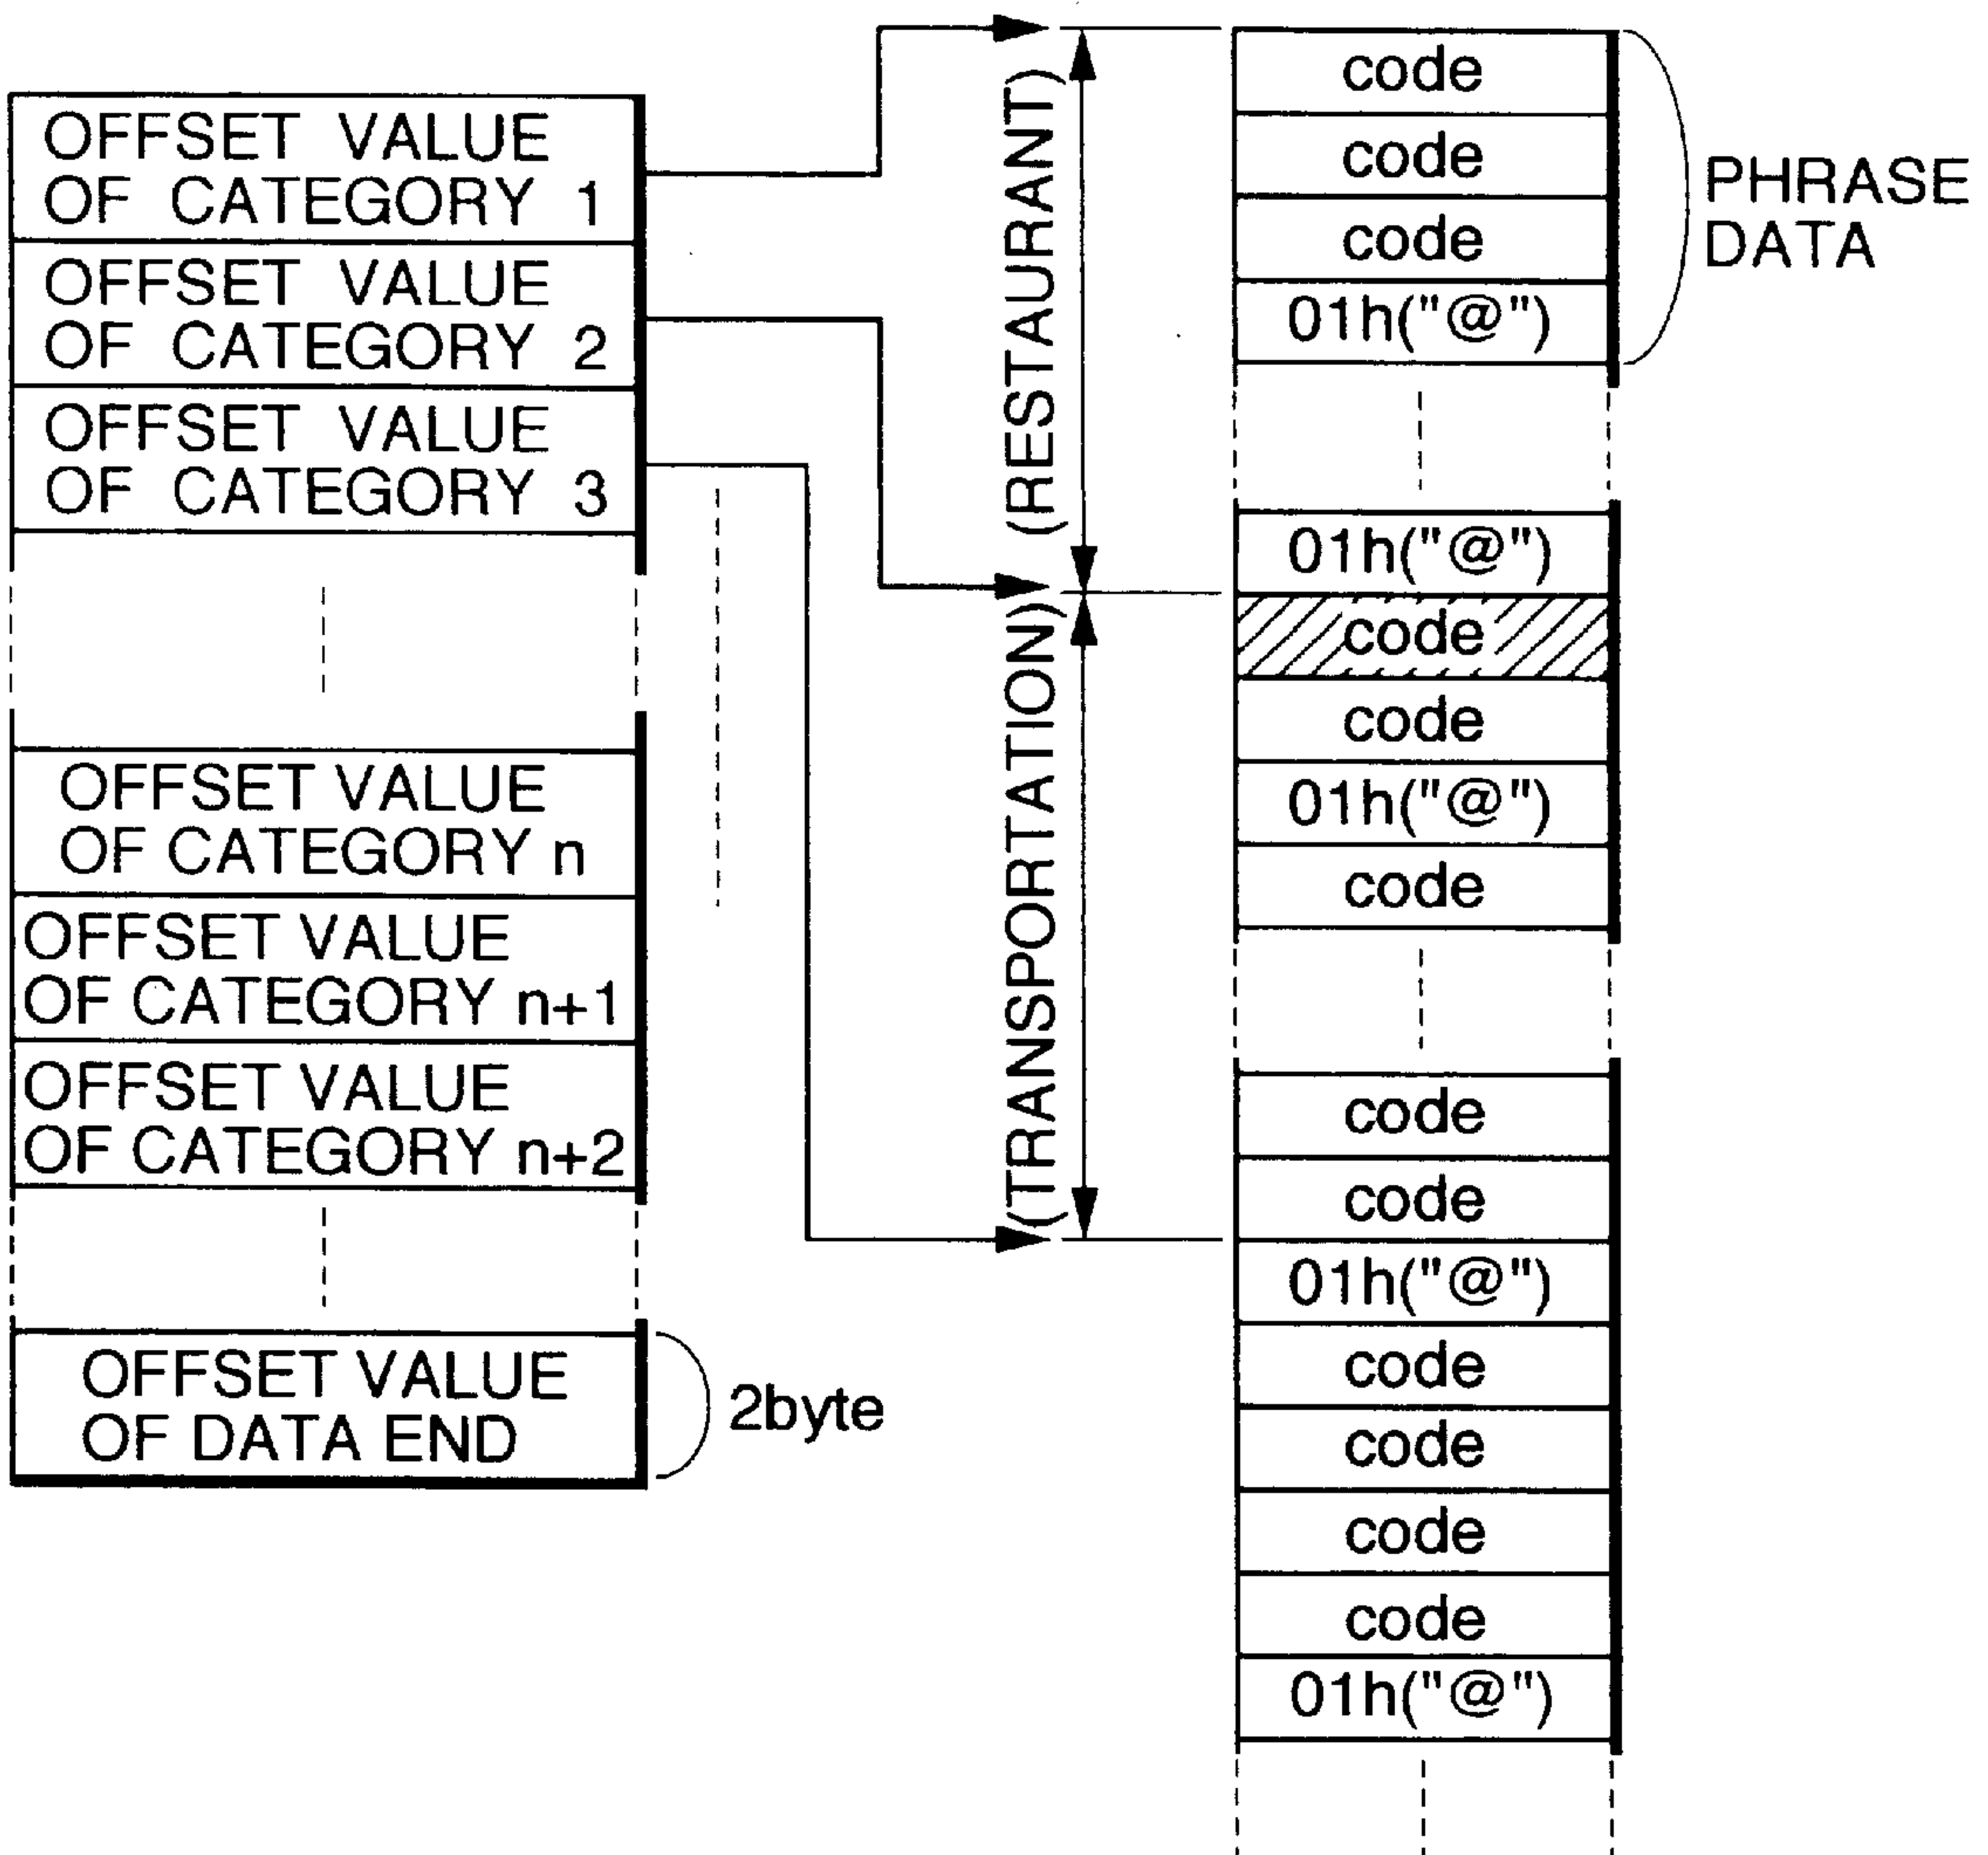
OFFSET VALUE OF CATEGORY 1

OFFSET VALUE OF CATEGORY 2

OFFSET VALUE OF CATEGORY 3

OFFSET VALUE OF CATEGORY n

OFFSET VALUE OF CATEGORY n+1

OFFSET VALUE OF CATEGORY n+2

OFFSET VALUE OF DATA END

2byte

(RESTAURANT)

(TRANSPORTATION)

code
code
code
01h("@")

PHRASE DATA

01h("@")
code
code
01h("@")
code

code
code
01h("@")
code
code
code
code
01h("@")